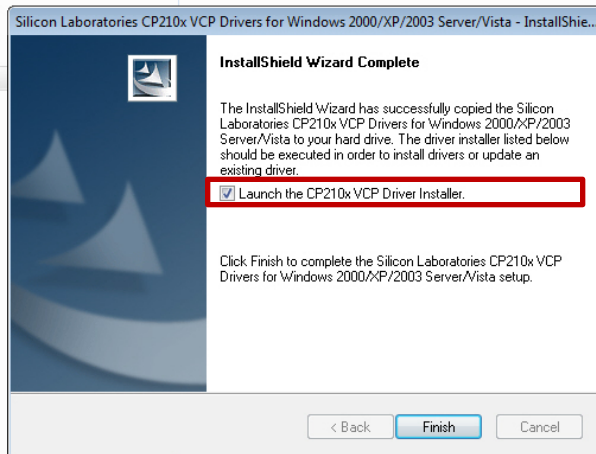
Silicon Laboratories CP210x VCP Drivers for Windows 2000/XP/2003 Server/Vista - InstallShie...

InstallShield Wizard Complete

The InstallShield Wizard has successfully copied the Silicon Laboratories CP210x VCP Drivers for Windows 2000/XP/2003 Server/Vista to your hard drive. The driver installer listed below should be executed in order to install drivers or update an existing driver.

Launch the CP210x VCP Driver Installer.

Click Finish to complete the Silicon Laboratories CP210x VCP Drivers for Windows 2000/XP/2003 Server/Vista setup.

< Back

Finish

Cancel